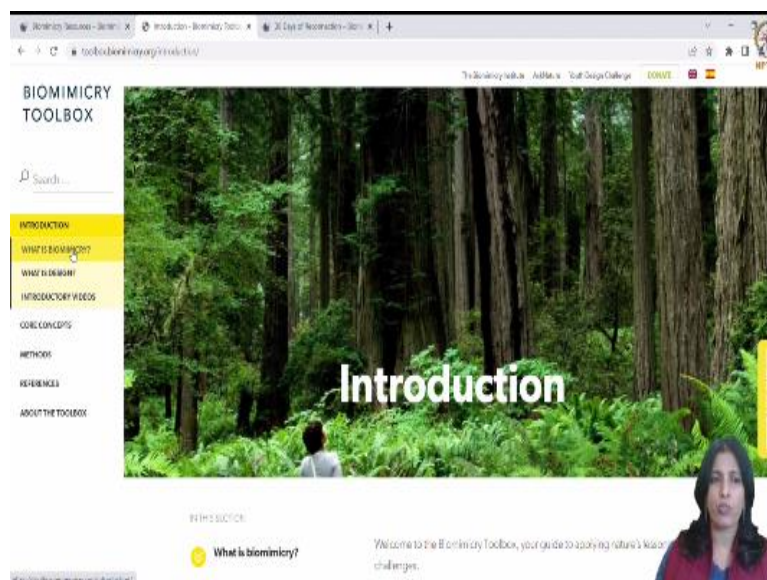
Biomimicry Resources - Biomi | Introduction - Biomimicry Toolbo | 30 Days of Reconnection - Biomi

toolbox.biomimicry.org/introduction/

The Biomimicry Institute  AskNature  Youth Design Challenge  DONATE

BIOMIMICRY TOOLBOX

Search...

INTRODUCTION
WHAT IS BIOMIMICRY?
WHAT IS DESIGN?
INTRODUCTORY VIDEOS
CORE CONCEPTS
METHODS
REFERENCES
ABOUT THE TOOLBOX

Introduction

IN THIS SECTION

What is biomimicry?

Welcome to the Biomimicry Toolbox, your guide to applying nature's lessons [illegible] challenges.